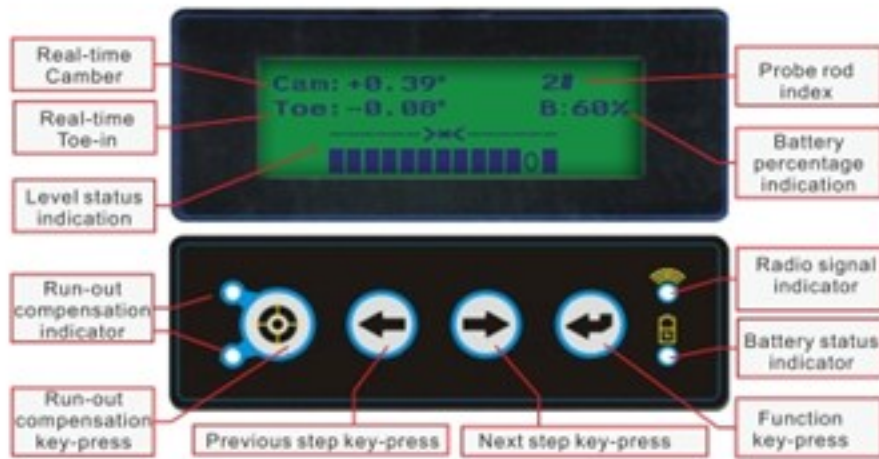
Real-time Camber

Real-time Toe-in

Level status indication

Cam: +0.39°

Toe: -0.08°

2#

B:60%

Probe rod index

Battery percentage indication

Run-out compensation indicator

Run-out compensation key-press

Previous step key-press

Next step key-press

Radio signal indicator

Battery status indicator

Function key-press